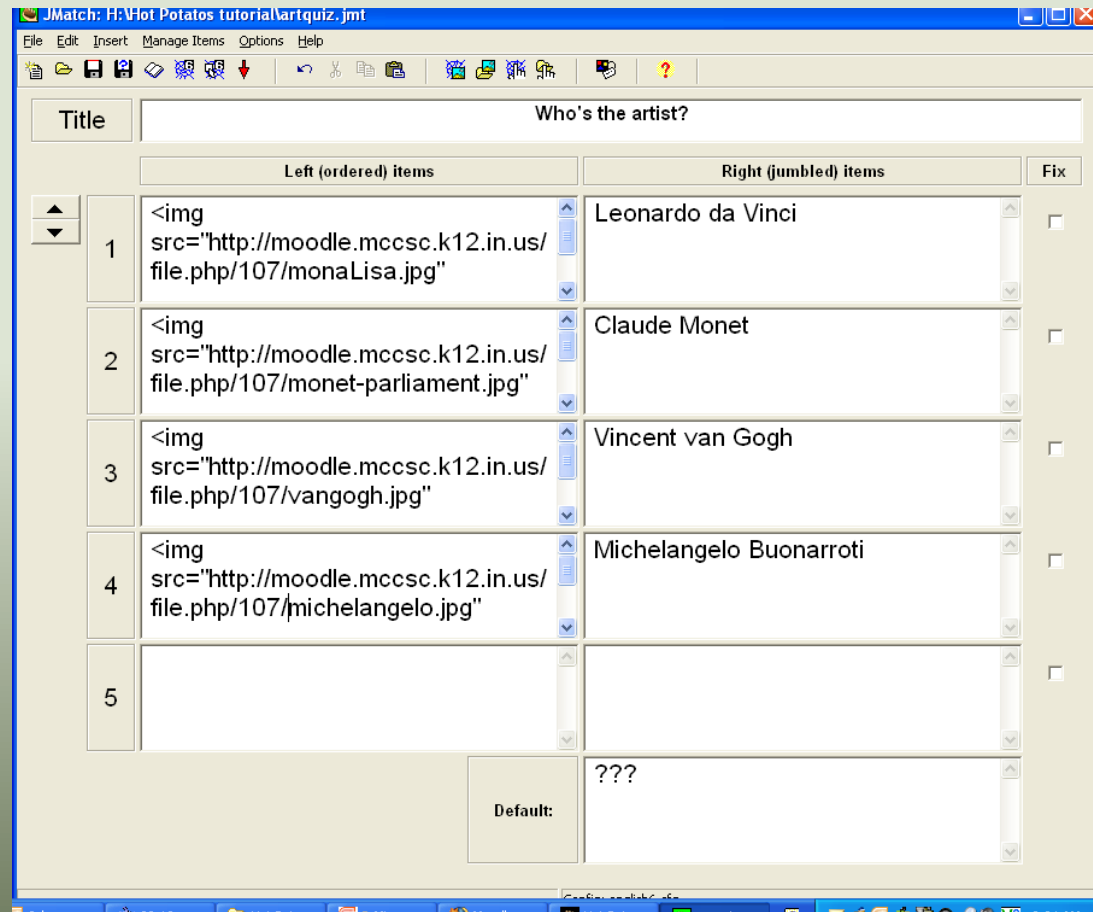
JMatch: H:\Hot Potatos tutorial\artquiz.jmt

File Edit Insert Manage Items Options Help

Title

Who's the artist?

| | Left (ordered) items | Right (jumbled) items | Fix |
|---|---|---|---|
| 1 | <img src="http://moodle.mccsc.k12.in.us/file.php/107/monaLisa.jpg" | Leonardo da Vinci | |
| 2 | <img src="http://moodle.mccsc.k12.in.us/file.php/107/monet-parliament.jpg" | Claude Monet | |
| 3 | <img src="http://moodle.mccsc.k12.in.us/file.php/107/vangogh.jpg" | Vincent van Gogh | |
| 4 | <img src="http://moodle.mccsc.k12.in.us/file.php/107/michelangelo.jpg" | Michelangelo Buonarroti | |
| 5 | | | |

Default: ???

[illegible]